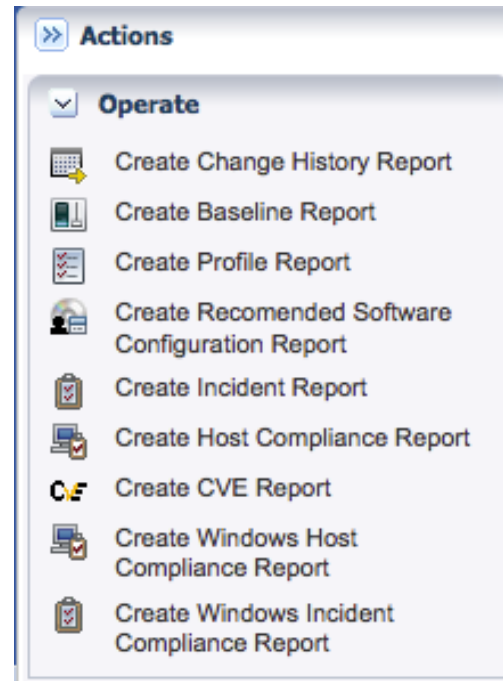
Actions

Operate

Create Change History Report

Create Baseline Report

Create Profile Report

Create Recomended Software Configuration Report

Create Incident Report

Create Host Compliance Report

CVE Create CVE Report

Create Windows Host Compliance Report

Create Windows Incident Compliance Report